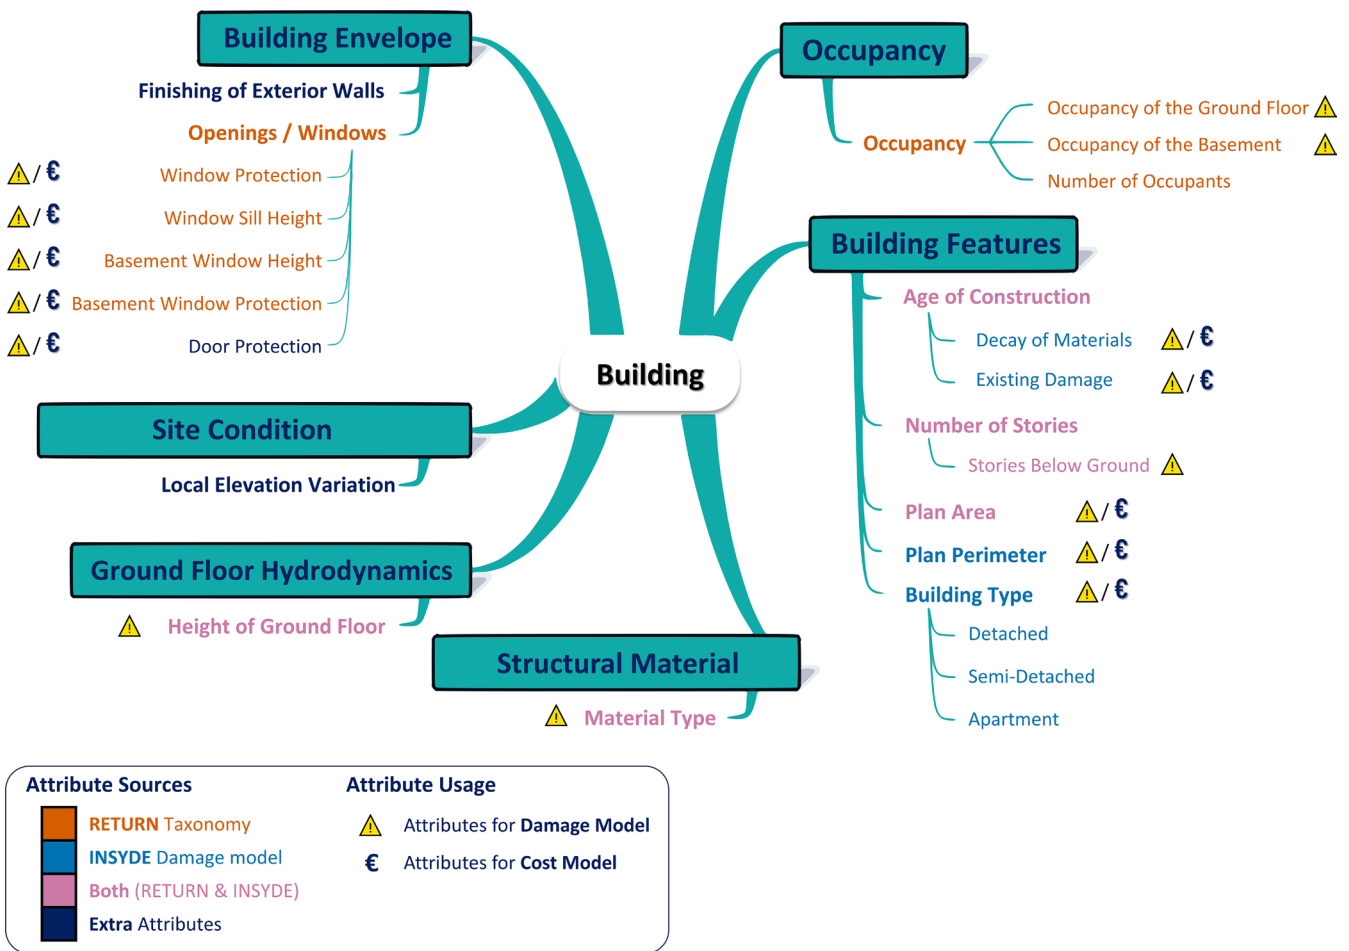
Building

Building Envelope

Finishing of Exterior Walls

Openings / Windows

/ € Window Protection

/ € Window Sill Height

/ € Basement Window Height

/ € Basement Window Protection

/ € Door Protection

Site Condition

Local Elevation Variation

Ground Floor Hydrodynamics

Height of Ground Floor

Structural Material

Material Type

Occupancy

Occupancy

Occupancy of the Ground Floor

Occupancy of the Basement

Number of Occupants

Building Features

Age of Construction

Decay of Materials / €

Existing Damage / €

Number of Stories

Stories Below Ground

Plan Area / €

Plan Perimeter / €

Building Type / €

Detached

Semi-Detached

Apartment

Attribute Sources

RETURN Taxonomy

INSYDE Damage model

Both (RETURN & INSYDE)

Extra Attributes

Attribute Usage

Attributes for Damage Model

€ Attributes for Cost Model